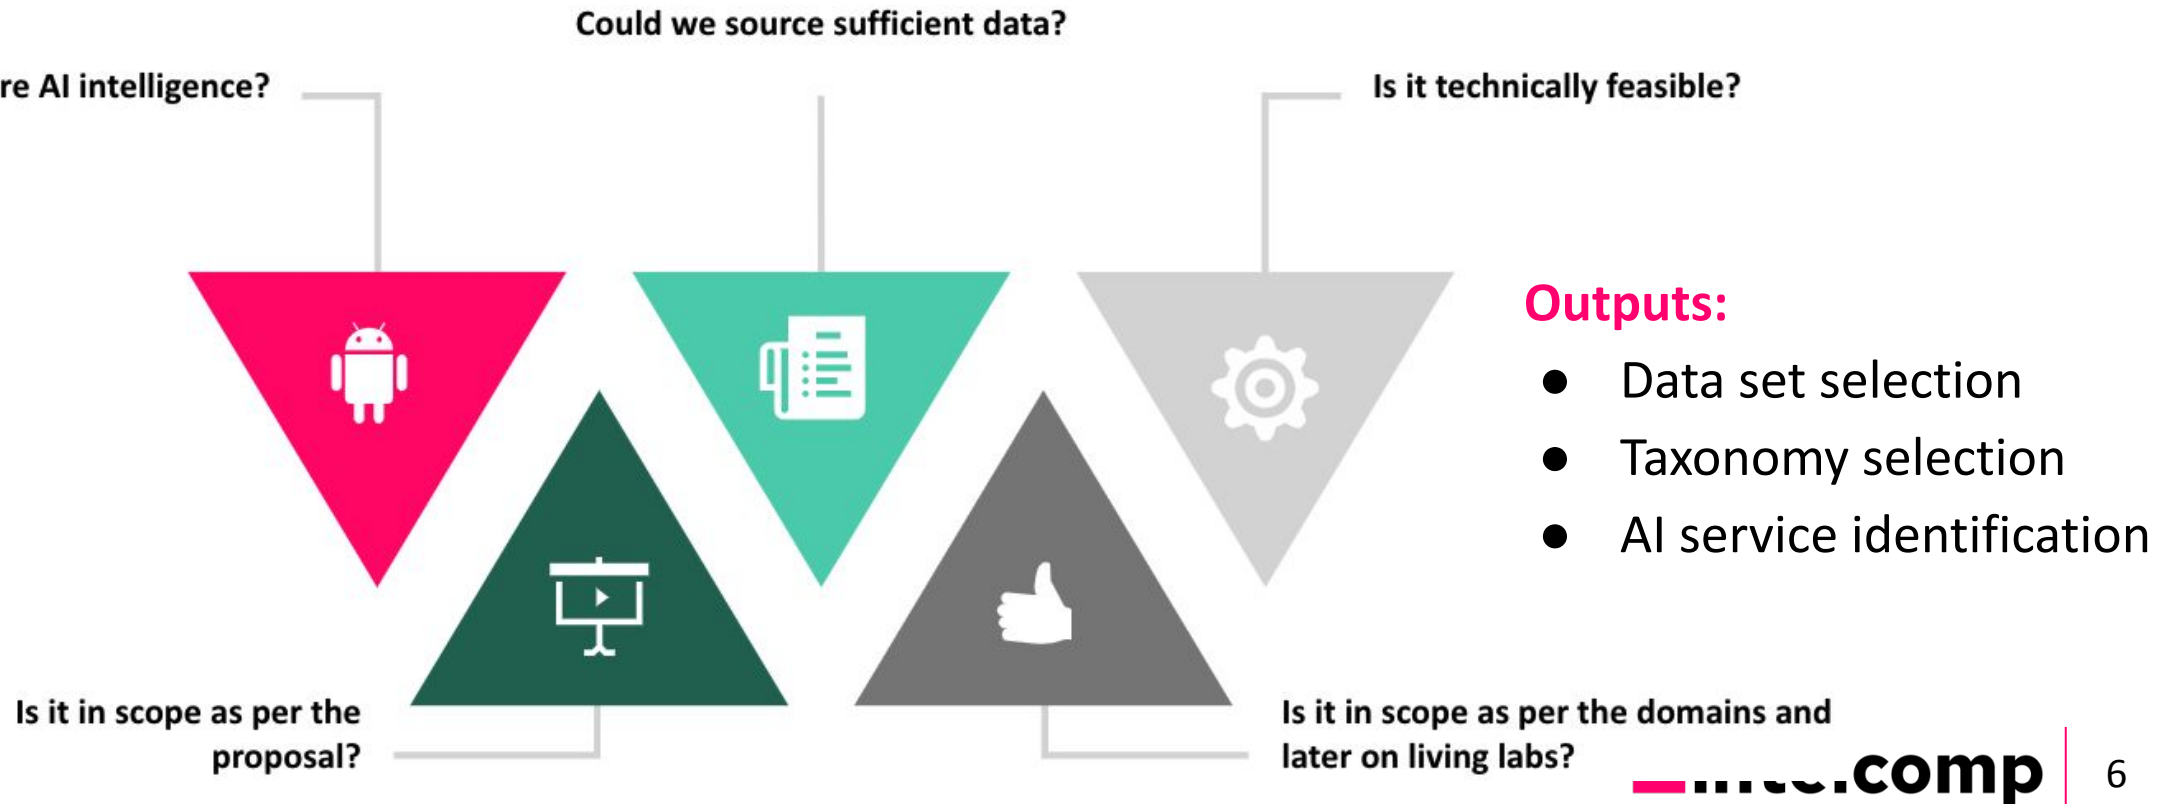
Could we source sufficient data?

re AI intelligence?

Is it technically feasible?

Outputs:

- Data set selection
- Taxonomy selection
- AI service identification

Is it in scope as per the proposal?

Is it in scope as per the domains and later on living labs?

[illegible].comp

6